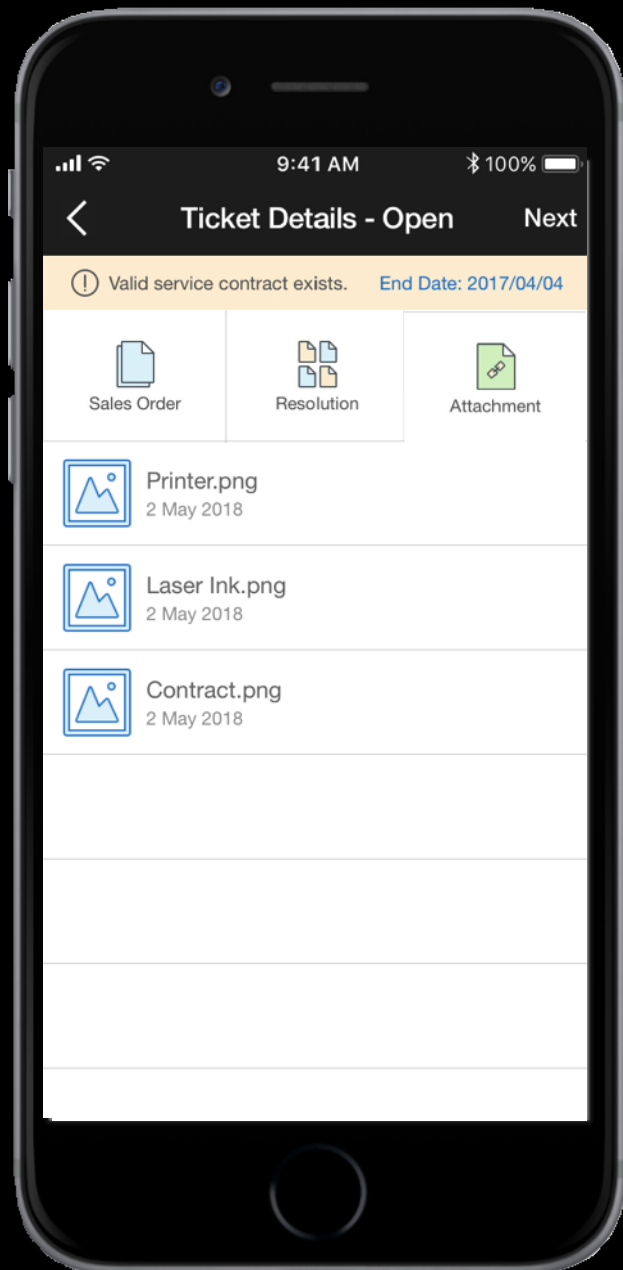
9:41 AM
100%

Ticket Details - Open
Next

Valid service contract exists.
End Date: 2017/04/04

Sales Order
Resolution
Attachment

Printer.png
2 May 2018

Laser Ink.png
2 May 2018

Contract.png
2 May 2018